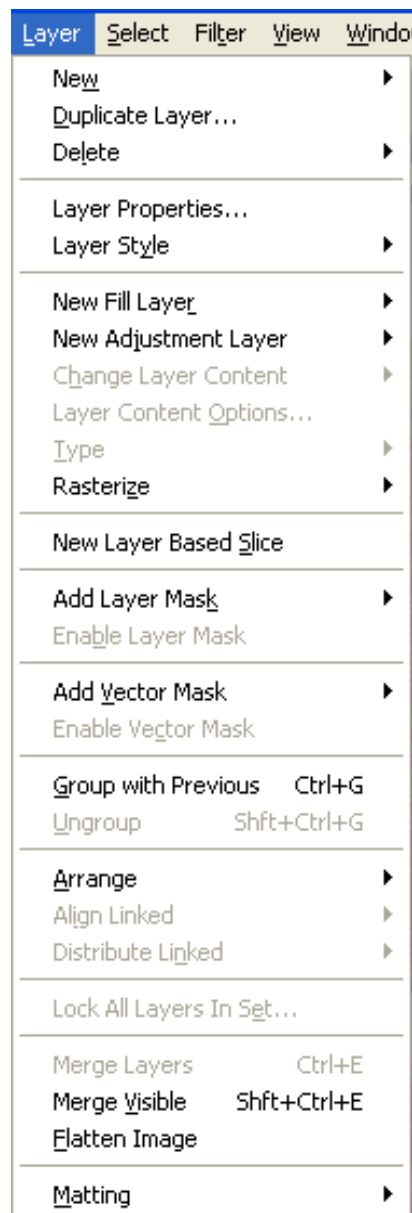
Layer Select Filter View Windo

New
Duplicate Layer...
Delete

Layer Properties...
Layer Style

New Fill Layer
New Adjustment Layer
Change Layer Content
Layer Content Options...
Type
Rasterize

New Layer Based Slice

Add Layer Mask
Enable Layer Mask

Add Vector Mask
Enable Vector Mask

Group with Previous Ctrl+G
Ungroup Shft+Ctrl+G

Arrange
Align Linked
Distribute Linked

Lock All Layers In Set...

Merge Layers Ctrl+E
Merge Visible Shft+Ctrl+E
Flatten Image

Matting